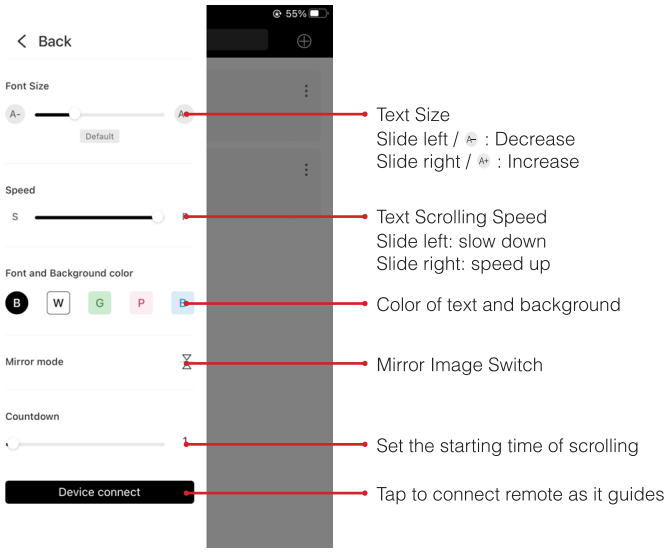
55%

Back

Font Size

A-

A+

Default

Speed

S

F

Font and Background color

B W G P B

Mirror mode

Countdown

1

Device connect

Text Size
Slide left / A- : Decrease
Slide right / A+ : Increase

Text Scrolling Speed
Slide left: slow down
Slide right: speed up

Color of text and background

Mirror Image Switch

Set the starting time of scrolling

Tap to connect remote as it guides